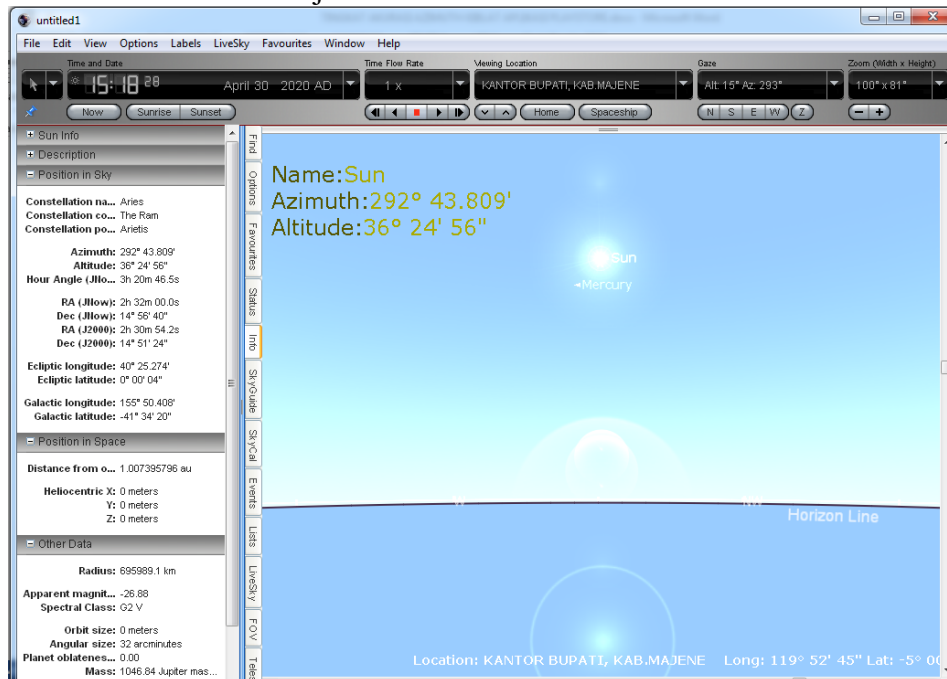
untitled1

File Edit View Options Labels LiveSky Favourites Window Help

Time and Date
15:18 28 April 30 2020 AD
Now Sunrise Sunset

Time Flow Rate
1 x

Viewing Location
KANTOR BUPATI, KAB.MAJENE
Home Spaceship

Gaze
Alt: 15° Az: 293°
N S E W Z

Zoom (Width x Height)
100° x 81°
− +

Sun Info
Description
Position in Sky

Constellation na... Aries
Constellation co... The Ram
Constellation po... Arietis

Azimuth: 292° 43.809'
Altitude: 36° 24' 56"
Hour Angle (JNo... 3h 20m 46.5s

RA (JNow): 2h 32m 00.0s
Dec (JNow): 14° 56' 40"
RA (J2000): 2h 30m 54.2s
Dec (J2000): 14° 51' 24"

Ecliptic longitude: 40° 25.274'
Ecliptic latitude: 0° 00' 04"

Galactic longitude: 155° 50.408'
Galactic latitude: -41° 34' 20"

Position in Space

Distance from o... 1.007395796 au

Heliocentric X: 0 meters
Y: 0 meters
Z: 0 meters

Other Data

Radius: 695989.1 km

Apparent magnit... -26.88
Spectral Class: G2 V

Orbit size: 0 meters
Angular size: 32 arcminutes
Planet oblatenes... 0.00
Mass: 1046.84 Jupiter mas...

Find Options Favourites Status Info SkyGuide SkyCal Events Lists LiveSky FOV Teles

Name:Sun
Azimuth:292° 43.809'
Altitude:36° 24' 56"

Sun
Mercury

Horizon Line

Location: KANTOR BUPATI, KAB.MAJENE Long: 119° 52' 45" Lat: -5° 0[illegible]